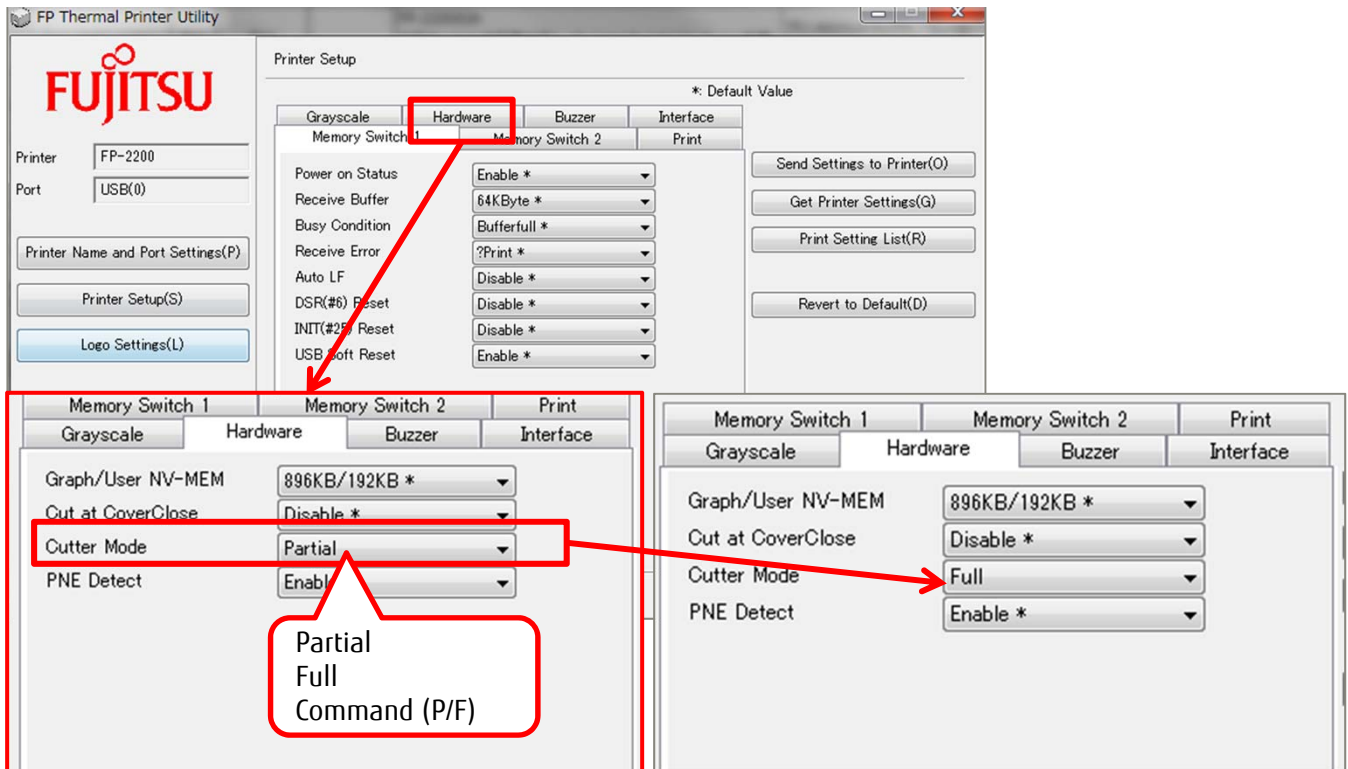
FP Thermal Printer Utility

FUJITSU

Printer FP-2200
Port USB(0)

Printer Name and Port Settings(P)
Printer Setup(S)
Logo Settings(L)

Printer Setup

*: Default Value

| Grayscale | Hardware | Buzzer | Interface |
|---|---|---|---|
| Memory Switch 1 | Memory Switch 2 | Print | |

Power on Status Enable *
Receive Buffer 64KByte *
Busy Condition Bufferfull *
Receive Error ?Print *
Auto LF Disable *
DSR(#6) Reset Disable *
INIT(#25) Reset Disable *
USB Soft Reset Enable *

Send Settings to Printer(O)
Get Printer Settings(G)
Print Setting List(R)
Revert to Default(D)

| Memory Switch 1 | Memory Switch 2 | Print |
|---|---|---|
| Grayscale | Hardware | Buzzer | Interface |

Graph/User NV-MEM 896KB/192KB *
Cut at CoverClose Disable *
Cutter Mode Partial
PNE Detect Enabl

Partial
Full
Command (P/F)

| Memory Switch 1 | Memory Switch 2 | Print |
|---|---|---|
| Grayscale | Hardware | Buzzer | Interface |

Graph/User NV-MEM 896KB/192KB *
Cut at CoverClose Disable *
Cutter Mode Full
PNE Detect Enable *